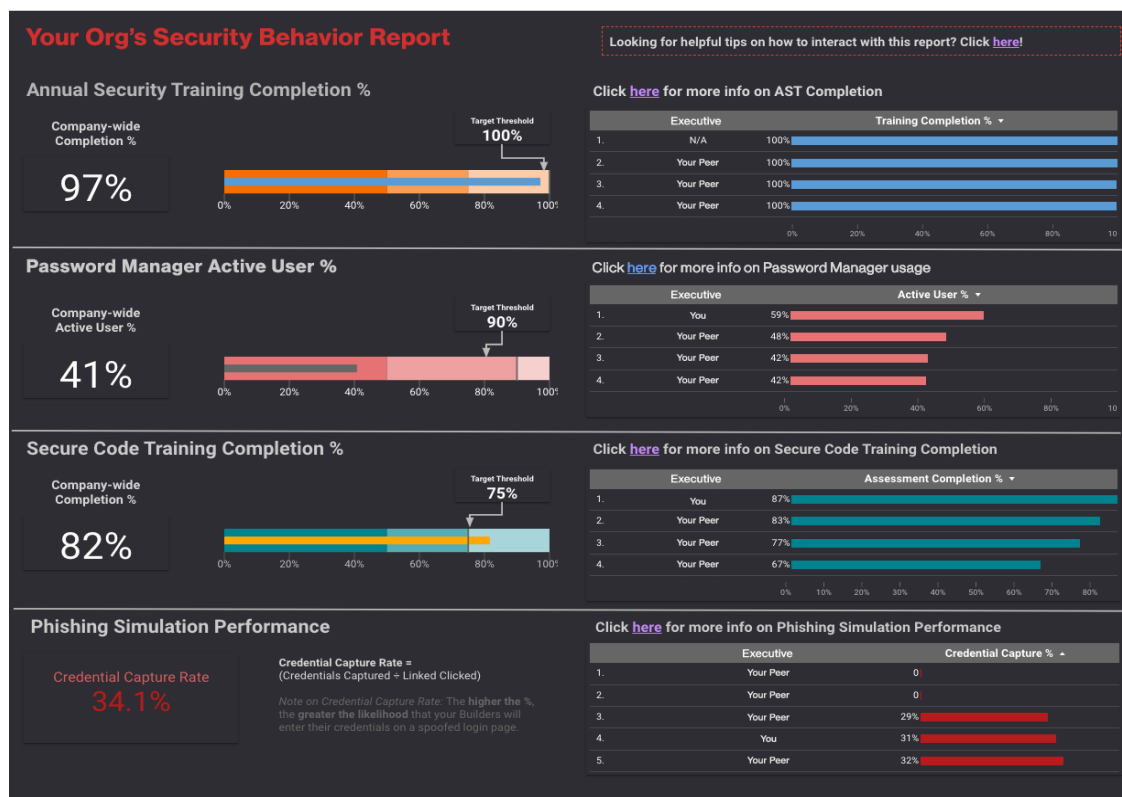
Your Org's Security Behavior Report

Looking for helpful tips on how to interact with this report? Click here!

Annual Security Training Completion %

Company-wide Completion %

97%

Target Threshold
100%

0% 20% 40% 60% 80% 100%

Click here for more info on AST Completion

| | Executive | Training Completion % ▾ |
|---|---|---|
| 1. | N/A | 100% |
| 2. | Your Peer | 100% |
| 3. | Your Peer | 100% |
| 4. | Your Peer | 100% |

0% 20% 40% 60% 80% 10

Password Manager Active User %

Company-wide Active User %

41%

Target Threshold
90%

0% 20% 40% 60% 80% 100%

Click here for more info on Password Manager usage

| | Executive | Active User % ▾ |
|---|---|---|
| 1. | You | 59% |
| 2. | Your Peer | 48% |
| 3. | Your Peer | 42% |
| 4. | Your Peer | 42% |

0% 20% 40% 60% 80% 10

Secure Code Training Completion %

Company-wide Completion %

82%

Target Threshold
75%

0% 20% 40% 60% 80% 100%

Click here for more info on Secure Code Training Completion

| | Executive | Assessment Completion % ▾ |
|---|---|---|
| 1. | You | 87% |
| 2. | Your Peer | 83% |
| 3. | Your Peer | 77% |
| 4. | Your Peer | 67% |

0% 10% 20% 30% 40% 50% 60% 70% 80%

Phishing Simulation Performance

Credential Capture Rate
34.1%

Credential Capture Rate =
(Credentials Captured ÷ Linked Clicked)

Note on Credential Capture Rate: The higher the %, the greater the likelihood that your Builders will enter their credentials on a spoofed login page.

Click here for more info on Phishing Simulation Performance

| | Executive | Credential Capture % ▴ |
|---|---|---|
| 1. | Your Peer | 0 |
| 2. | Your Peer | 0 |
| 3. | Your Peer | 29% |
| 4. | You | 31% |
| 5. | Your Peer | 32% |